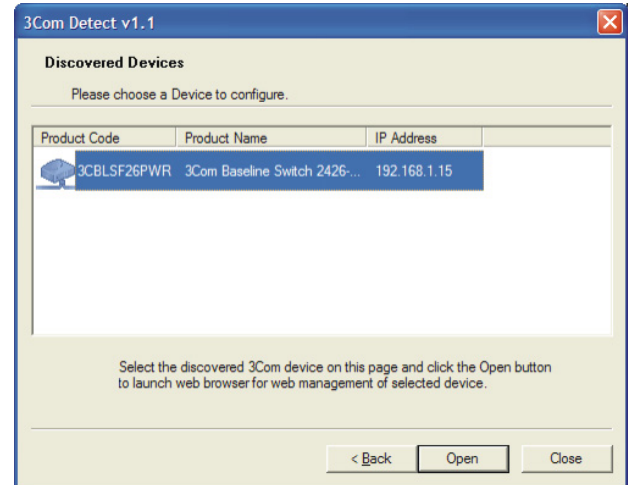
3Com Detect v1.1

Discovered Devices

Please choose a Device to configure.

| Product Code | Product Name | IP Address |
|---|---|---|
| 3CBLSF26PWR | 3Com Baseline Switch 2426-... | 192.168.1.15 |

Select the discovered 3Com device on this page and click the Open button to launch web browser for web management of selected device.

< Back Open Close